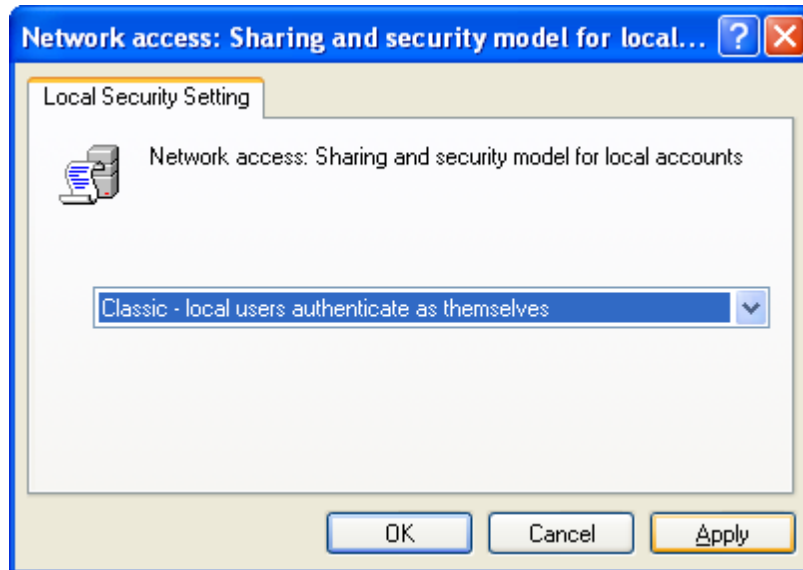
Network access: Sharing and security model for local...

Local Security Setting

Network access: Sharing and security model for local accounts

Classic - local users authenticate as themselves

OK

Cancel

Apply